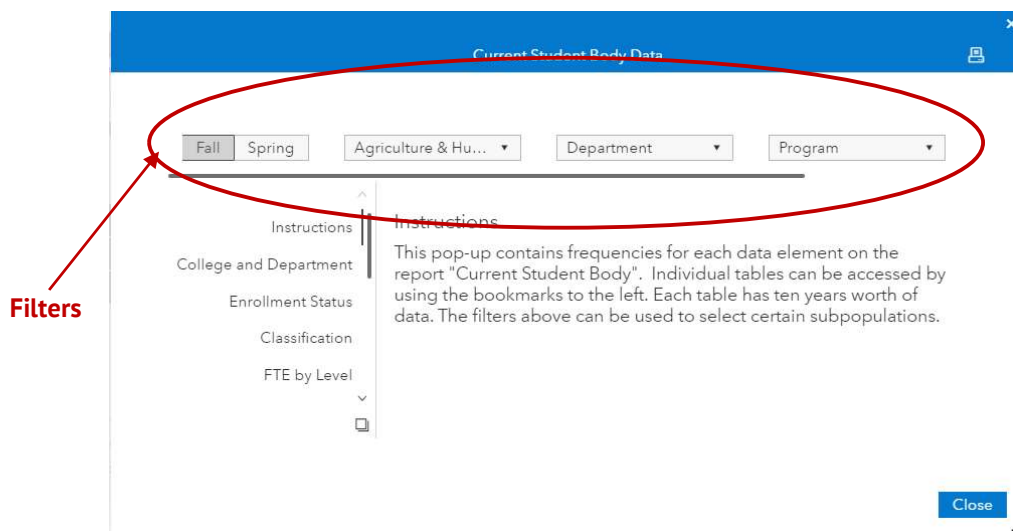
Current Student Body Data

Fall Spring

Agriculture & Hu...

Department

Program

Filters

Instructions

College and Department

Enrollment Status

Classification

FTE by Level

Instructions

This pop-up contains frequencies for each data element on the report "Current Student Body". Individual tables can be accessed by using the bookmarks to the left. Each table has ten years worth of data. The filters above can be used to select certain subpopulations.

Close